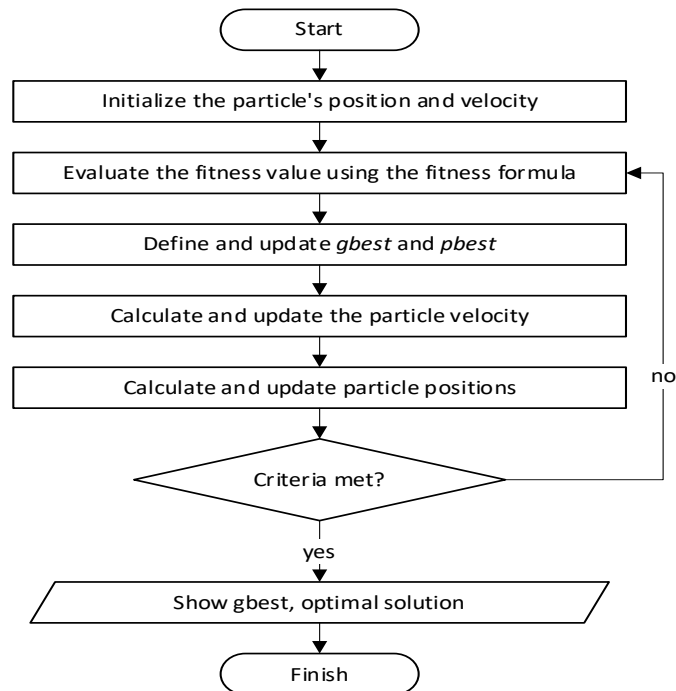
Start

Initialize the particle's position and velocity

Evaluate the fitness value using the fitness formula

Define and update *gbest* and *pbest*

Calculate and update the particle velocity

Calculate and update particle positions

no

Criteria met?

yes

Show gbest, optimal solution

Finish